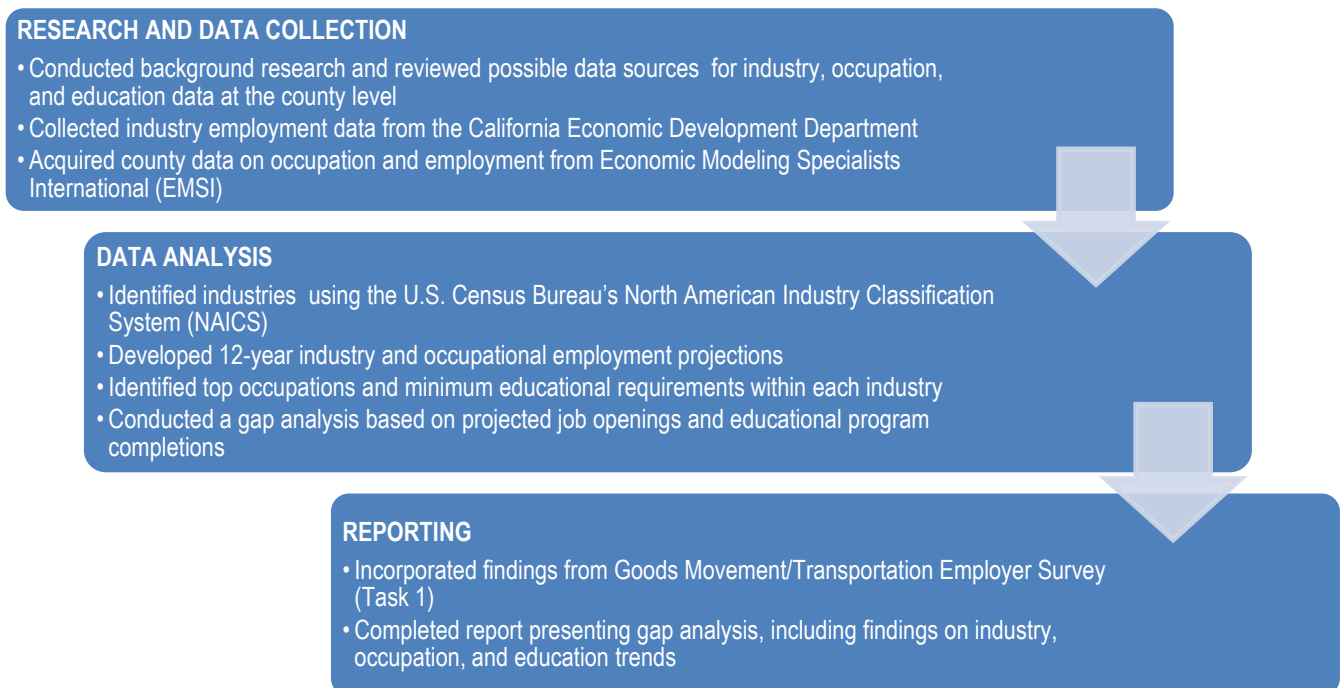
RESEARCH AND DATA COLLECTION

• Conducted background research and reviewed possible data sources for industry, occupation, and education data at the county level
• Collected industry employment data from the California Economic Development Department
• Acquired county data on occupation and employment from Economic Modeling Specialists International (EMSI)

DATA ANALYSIS

• Identified industries using the U.S. Census Bureau’s North American Industry Classification System (NAICS)
• Developed 12-year industry and occupational employment projections
• Identified top occupations and minimum educational requirements within each industry
• Conducted a gap analysis based on projected job openings and educational program completions

REPORTING

• Incorporated findings from Goods Movement/Transportation Employer Survey (Task 1)
• Completed report presenting gap analysis, including findings on industry, occupation, and education trends